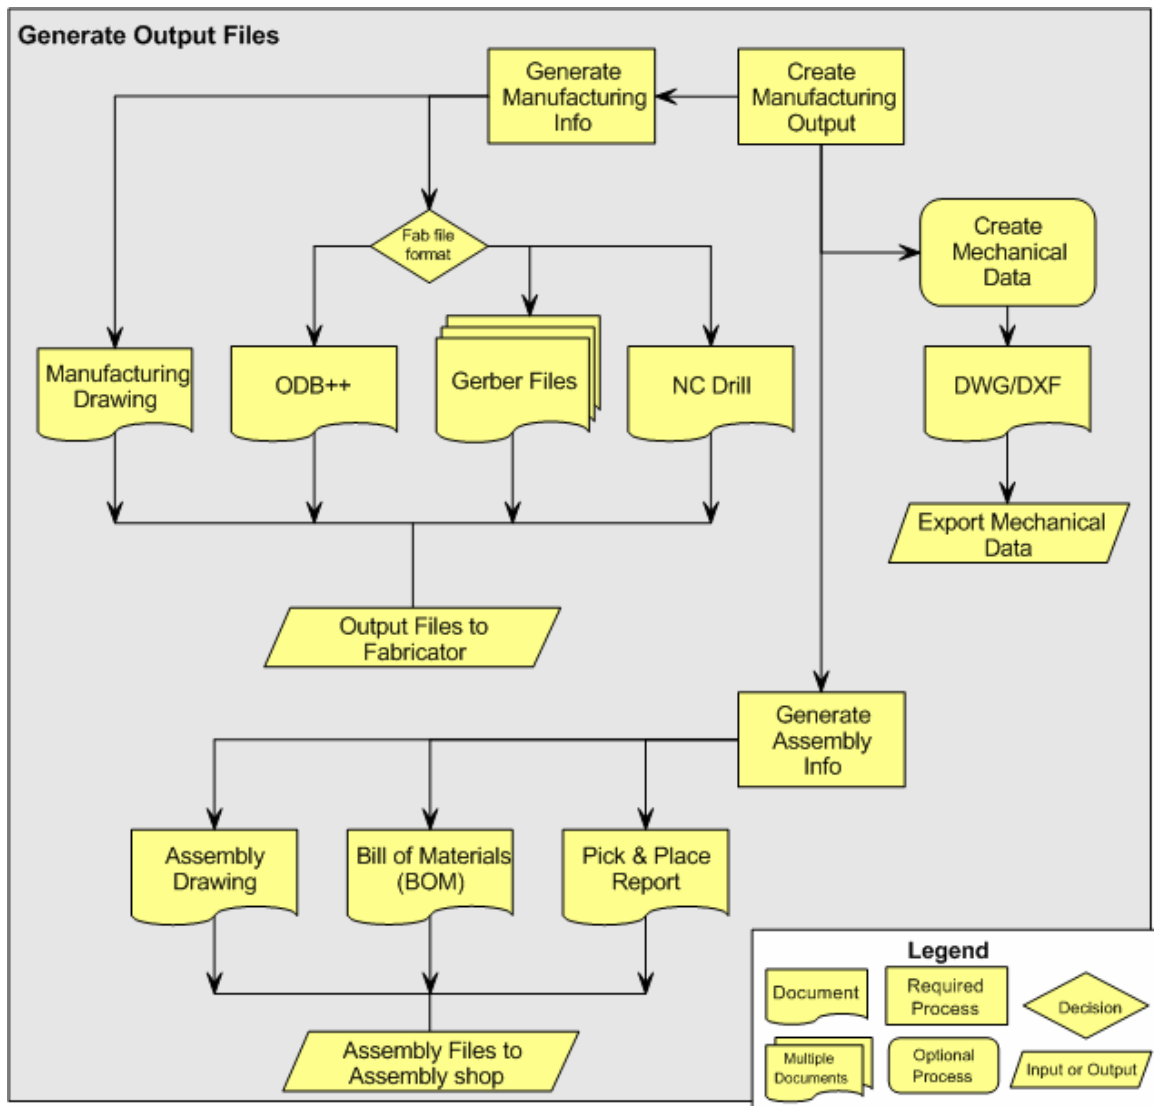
Generate Output Files

Create Manufacturing Output

Generate Manufacturing Info

Fab file format

Manufacturing Drawing

ODB++

Gerber Files

NC Drill

Output Files to Fabricator

Create Mechanical Data

DWG/DXF

Export Mechanical Data

Generate Assembly Info

Assembly Drawing

Bill of Materials (BOM)

Pick & Place Report

Assembly Files to Assembly shop

Legend

Document

Required Process

Decision

Multiple Documents

Optional Process

Input or Output